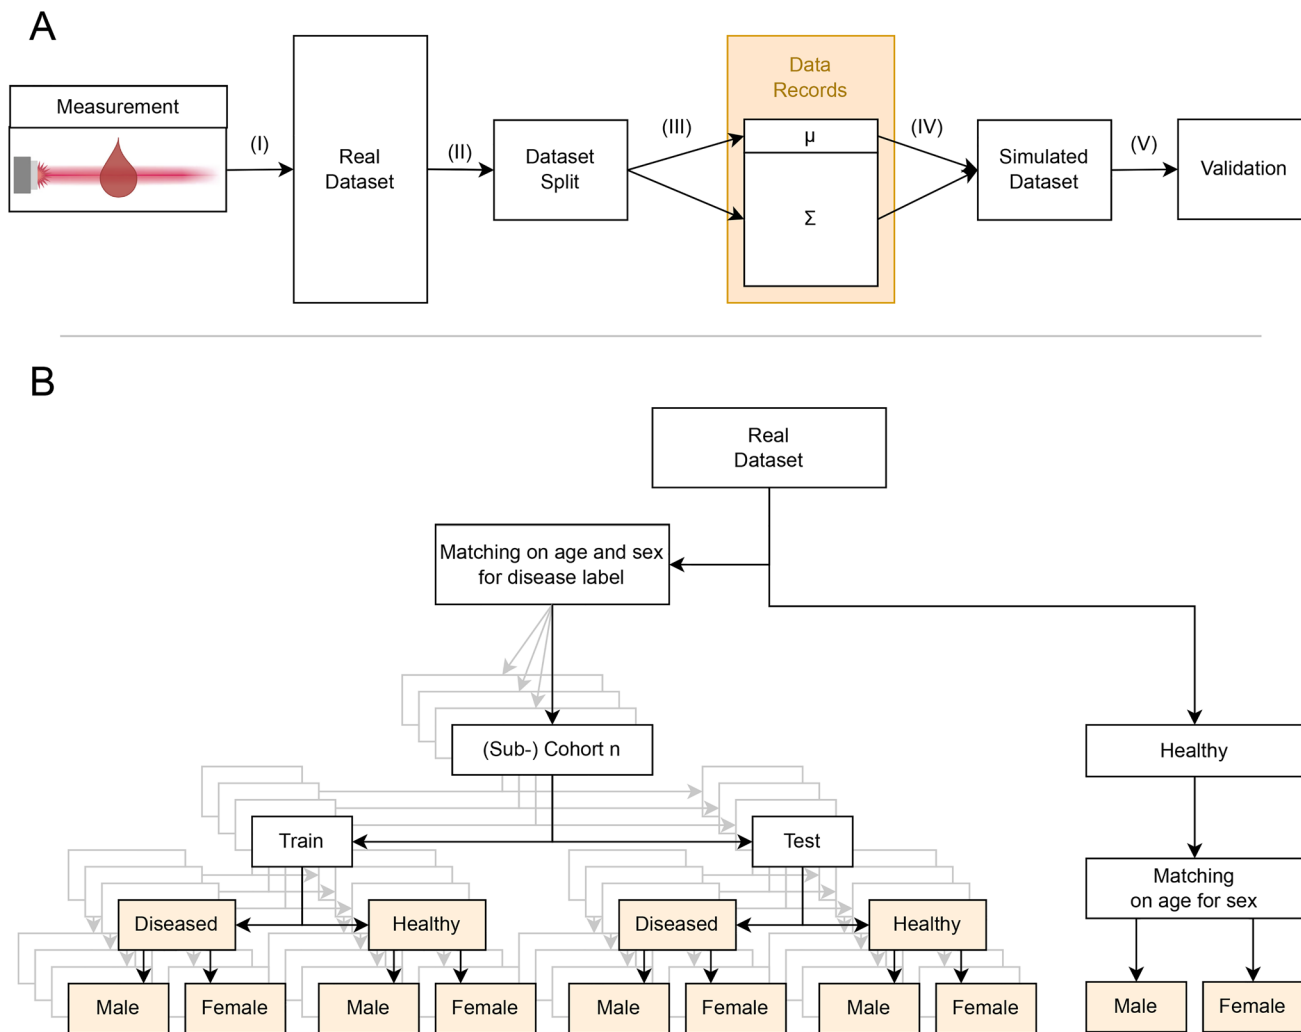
A

Measurement

(I)

Real Dataset

(II)

Dataset Split

(III)

Data Records

μ

Σ

(IV)

Simulated Dataset

(V)

Validation

B

Real Dataset

Matching on age and sex for disease label

(Sub-) Cohort n

Train

Test

Diseased

Healthy

Diseased

Healthy

Male

Female

Male

Female

Male

Female

Male

Female

Healthy

Matching on age for sex

Male

Female